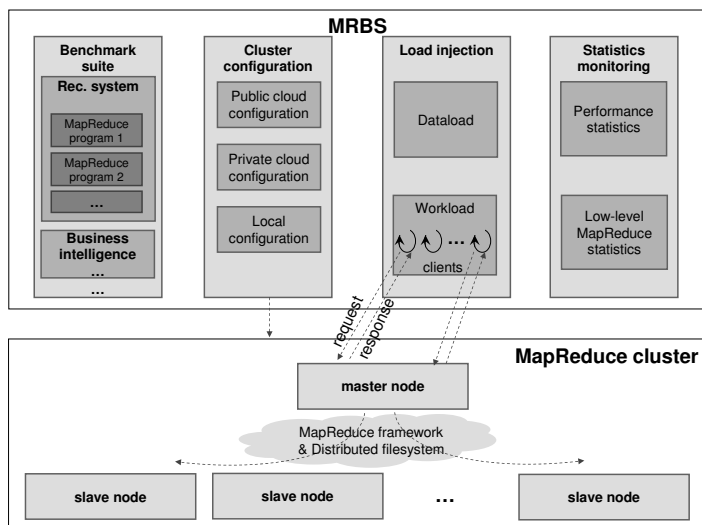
MRBS

Benchmark suite

Rec. system

MapReduce program 1

MapReduce program 2

...

Business intelligence

...

...

Cluster configuration

Public cloud configuration

Private cloud configuration

Local configuration

Load injection

Dataload

Workload

...

clients

Statistics monitoring

Performance statistics

Low-level MapReduce statistics

request

response

MapReduce cluster

master node

MapReduce framework & Distributed filesystem

slave node

slave node

...

slave node